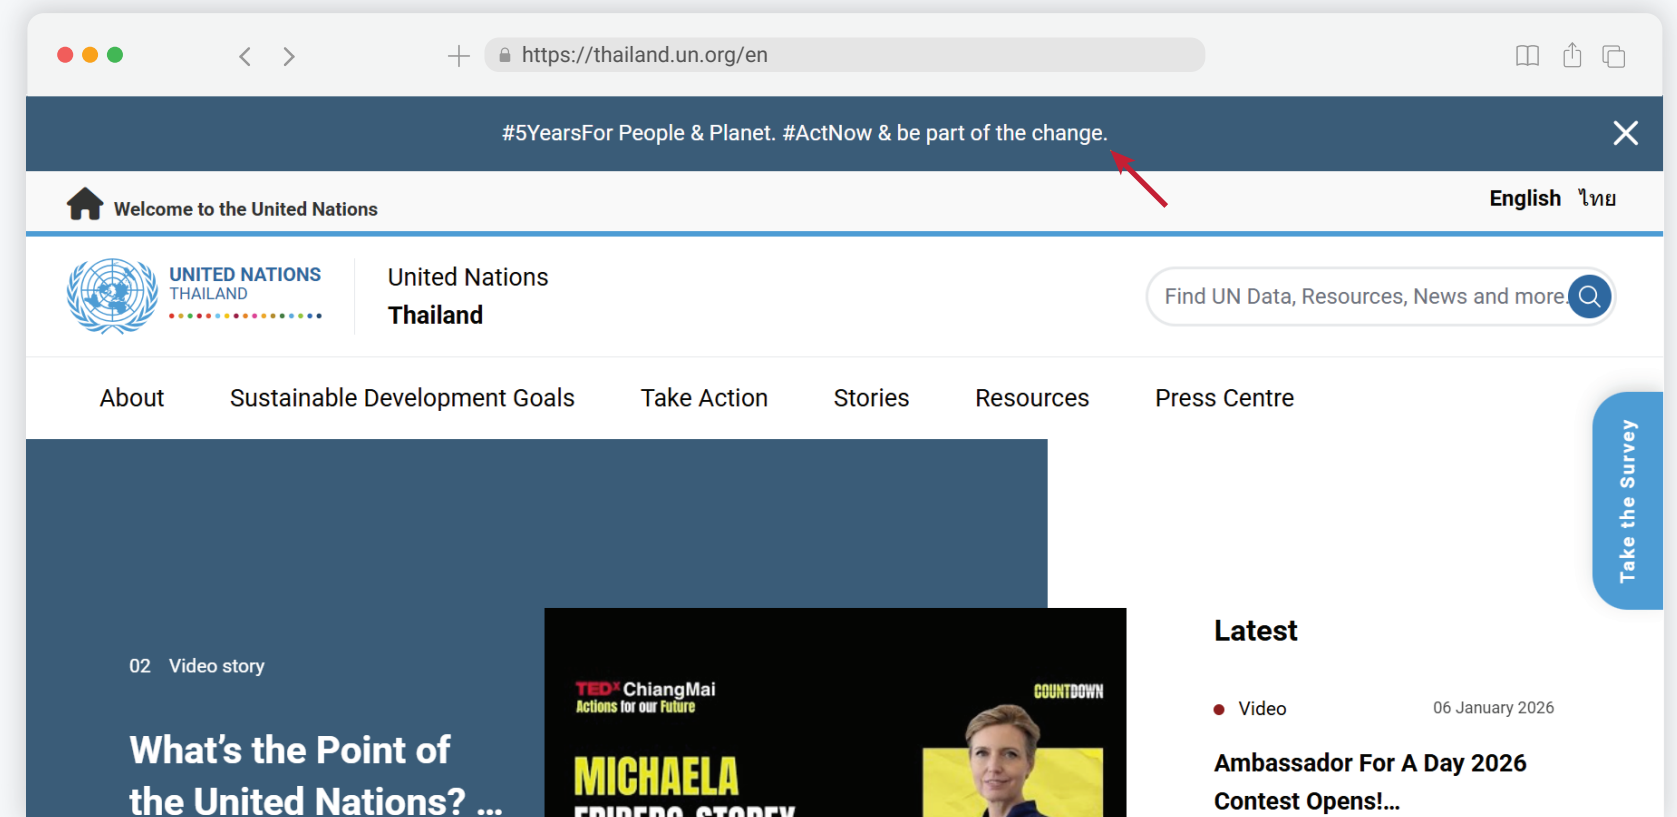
https://thailand.un.org/en

#5YearsFor People & Planet. #ActNow & be part of the change.

Welcome to the United Nations

English ไทย

UNITED NATIONS THAILAND

United Nations
Thailand

Find UN Data, Resources, News and more

About Sustainable Development Goals Take Action Stories Resources Press Centre

Take the Survey

02 Video story

What's the Point of the United Nations? ...

TEDx ChiangMai
Actions for our Future

COUNTDOWN

MICHAELA
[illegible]

Latest

Video 06 January 2026

Ambassador For A Day 2026 Contest Opens!...